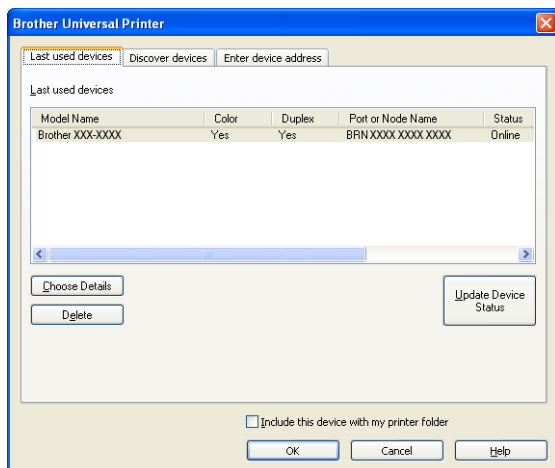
Brother Universal Printer

Last used devices | Discover devices | Enter device address

Last used devices

| Model Name | Color | Duplex | Port or Node Name | Status |
|---|---|---|---|---|
| Brother XXX-XXXX | Yes | Yes | BRN XXXX XXXX XXXX | Online |

Choose Details

Delete

Update Device Status

Include this device with my printer folder

OK

Cancel

Help